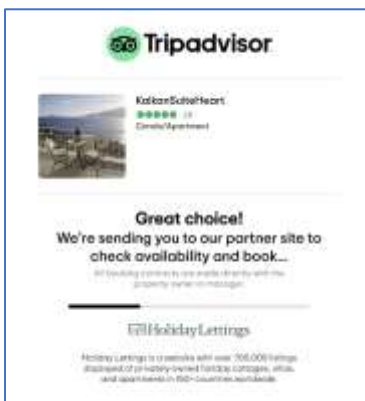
Tripadvisor

KalkanSuiteHeart
18
Condo/Apartment

Great choice!
We're sending you to our partner site to check availability and book...

All booking contracts are made directly with the property owner or manager.

HolidayLettings

Holiday Lettings is a website with over 700,000 listings displayed of privately-owned holiday cottages, villas, and apartments in 150+ countries worldwide.